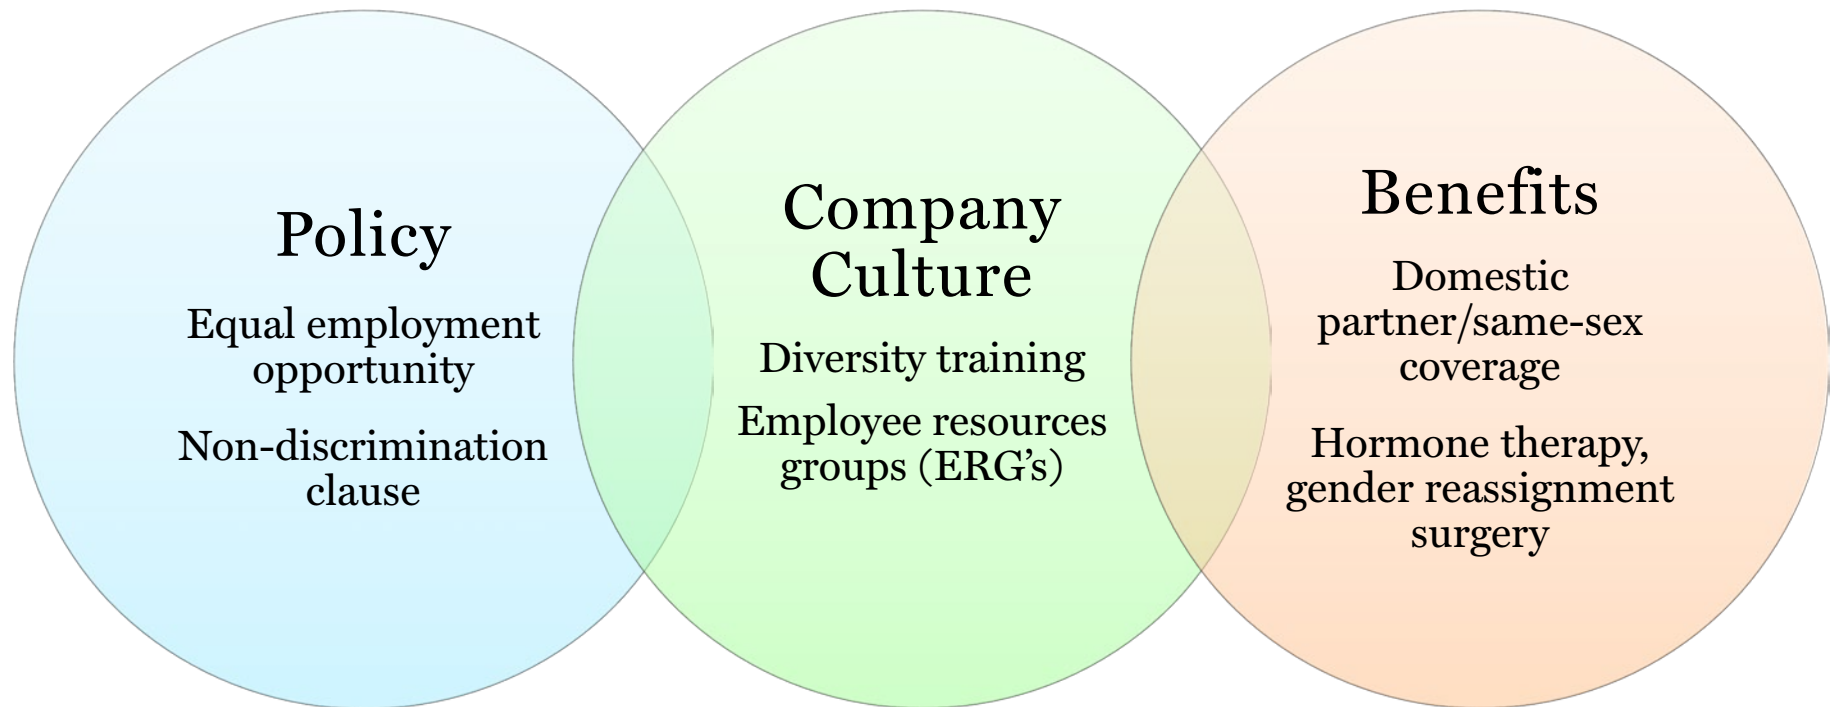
Policy

Equal employment opportunity

Non-discrimination clause

Company Culture

Diversity training

Employee resources groups (ERG's)

Benefits

Domestic partner/same-sex coverage

Hormone therapy, gender reassignment surgery